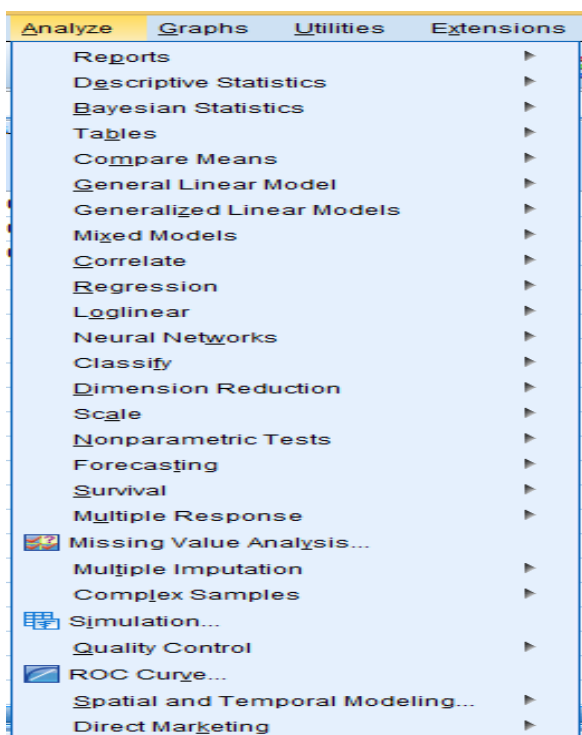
Analyze Graphs Utilities Extensions

Reports
Descriptive Statistics
Bayesian Statistics
Tables
Compare Means
General Linear Model
Generalized Linear Models
Mixed Models
Correlate
Regression
Loglinear
Neural Networks
Classify
Dimension Reduction
Scale
Nonparametric Tests
Forecasting
Survival
Multiple Response
Missing Value Analysis...
Multiple Imputation
Complex Samples
Simulation...
Quality Control
ROC Curve...
Spatial and Temporal Modeling...
Direct Marketing